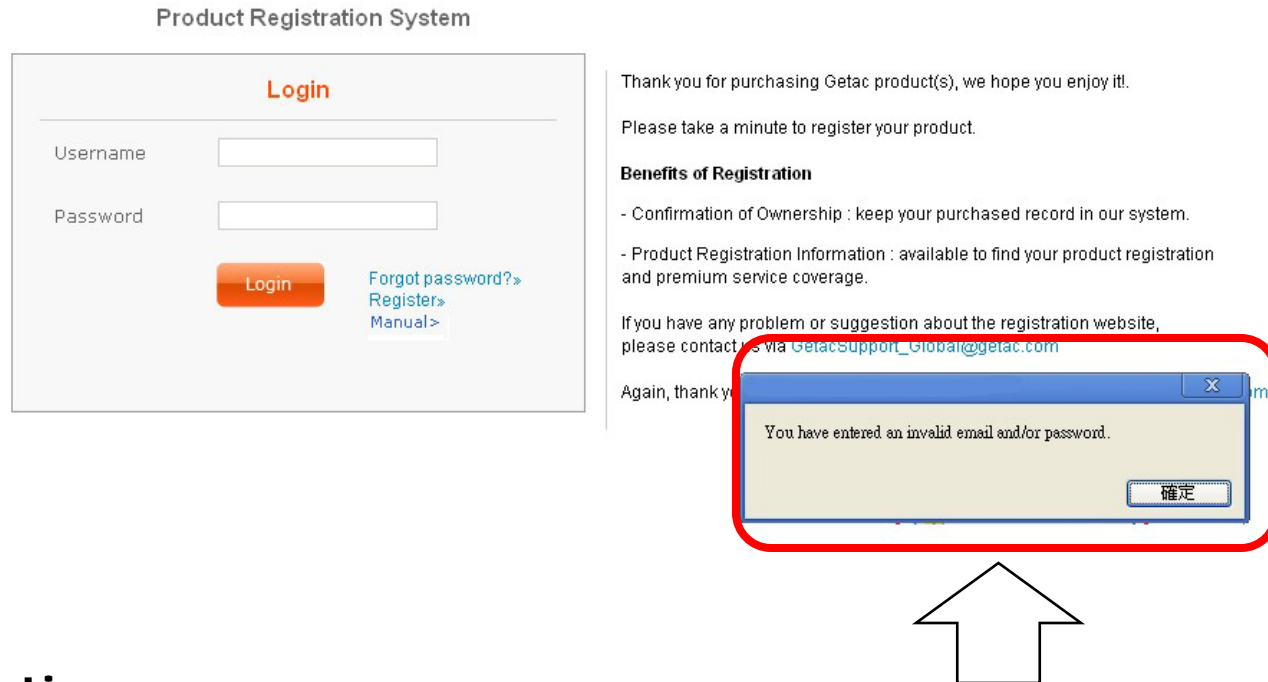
Product Registration System

Login

Username

Password

Login

Forgot password?»
Register»
Manual>

Thank you for purchasing Getac product(s), we hope you enjoy it!.

Please take a minute to register your product.

Benefits of Registration

- Confirmation of Ownership : keep your purchased record in our system.

- Product Registration Information : available to find your product registration and premium service coverage.

If you have any problem or suggestion about the registration website, please contact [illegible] via GetacSupport_Global@getac.com

Again, thank y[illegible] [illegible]m

X

You have entered an invalid email and/or password.

確定